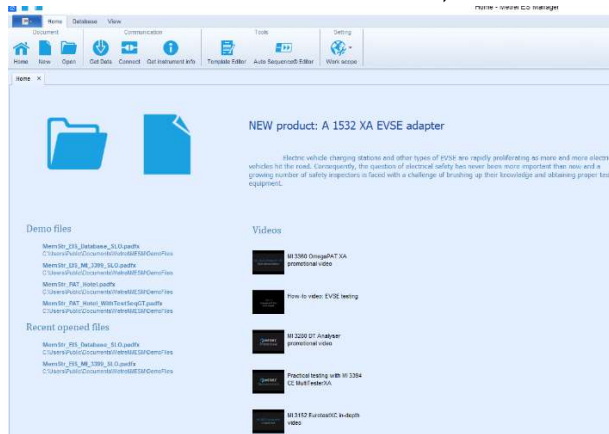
Home - Metrel ES Manager

Home Database View

Document Communication Tools Setting

Home New Open Get Data Connect Get Instrument info Template Editor Auto Sequence® Editor Work scope

Home ×

NEW product: A 1532 XA EVSE adapter

Electric vehicle charging stations and other types of EVSE are rapidly proliferating as more and more electric vehicles hit the road. Consequently, the question of electrical safety has never been more important than now and a growing number of safety inspectors is faced with a challenge of brushing up their knowledge and obtaining proper test equipment.

Demo files

MemStr_ES_Database_SLO.padfx
C:\Users\Public\Documents\Metrel\MESM\DemoFiles

MemStr_EG_MI_3399_SLO.padfx
C:\Users\Public\Documents\Metrel\MESM\DemoFiles

MemStr_PAT_Hotel.padfx
C:\Users\Public\Documents\Metrel\MESM\DemoFiles

MemStr_PAT_Hotel_WithTestSeqGT.padfx
C:\Users\Public\Documents\Metrel\MESM\DemoFiles

Recent opened files

MemStr_ES_Database_SLO.padfx
C:\Users\Public\Documents\Metrel\MESM\DemoFiles

MemStr_EG_MI_3399_SLO.padfx
C:\Users\Public\Documents\Metrel\MESM\DemoFiles

Videos

MI 3360 OmegaPAT XA promotional video

How-to video: EVSE testing

MI 3290 DT Analyser promotional video

Practical testing with MI 3394 CE MultiTesterXA

MI 3152 EurotestXC in-depth video